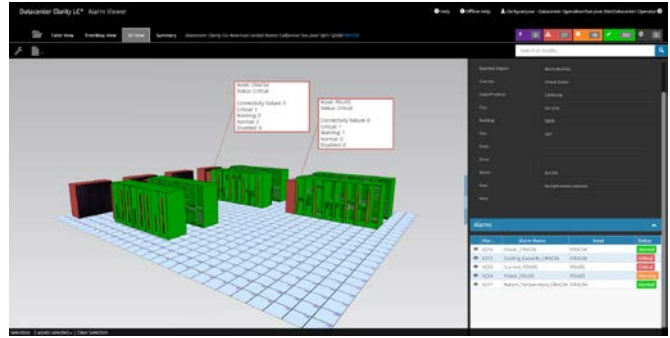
Datacenter Clarity LC™ Alarm Viewer

Help Offline Help

Table View Overlay View 3D View Summary

Search in model...

Asset: CRAC04
Status: Critical

Connectivity failure: 0
Critical: 1
Warning: 0
Normal: 2
Disabled: 0

Asset: PDU03
Status: Critical

Connectivity failure: 0
Critical: 1
Warning: 1
Normal: 0
Disabled: 0

Business Region North America
Country United States
State/Province California
City San Jose
Building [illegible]
Floor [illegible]

Alarms

| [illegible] | Alarm Name | Asset | Status |
|---|---|---|---|
| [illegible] | Power_CRAC04 | CRAC04 | Normal |
| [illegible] | Cooling_Capacity_CRAC04 | CRAC04 | Critical |
| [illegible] | Current_PDU03 | PDU03 | Critical |
| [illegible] | Power_PDU03 | PDU03 | Warning |
| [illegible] | Return_Temperature_CRAC04 | CRAC04 | Normal |

Selection: 2 assets selected | Clear Selection